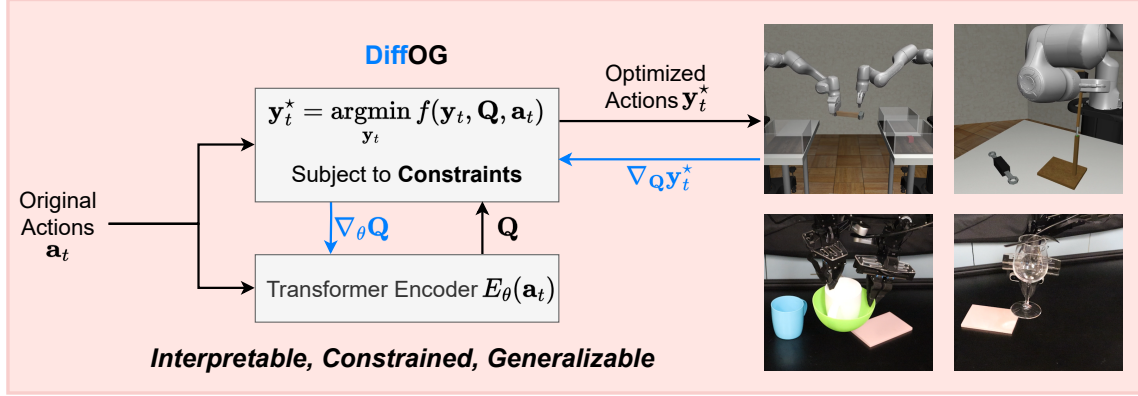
DiffOG

$\mathbf{y}_t^\star = \underset{\mathbf{y}_t}{\operatorname{argmin}} f(\mathbf{y}_t, \mathbf{Q}, \mathbf{a}_t)$

Subject to **Constraints**

Optimized Actions $\mathbf{y}_t^\star$

$\nabla_\mathbf{Q} \mathbf{y}_t^\star$

Original Actions $\mathbf{a}_t$

$\nabla_\theta \mathbf{Q}$

$\mathbf{Q}$

Transformer Encoder $E_\theta(\mathbf{a}_t)$

*Interpretable, Constrained, Generalizable*